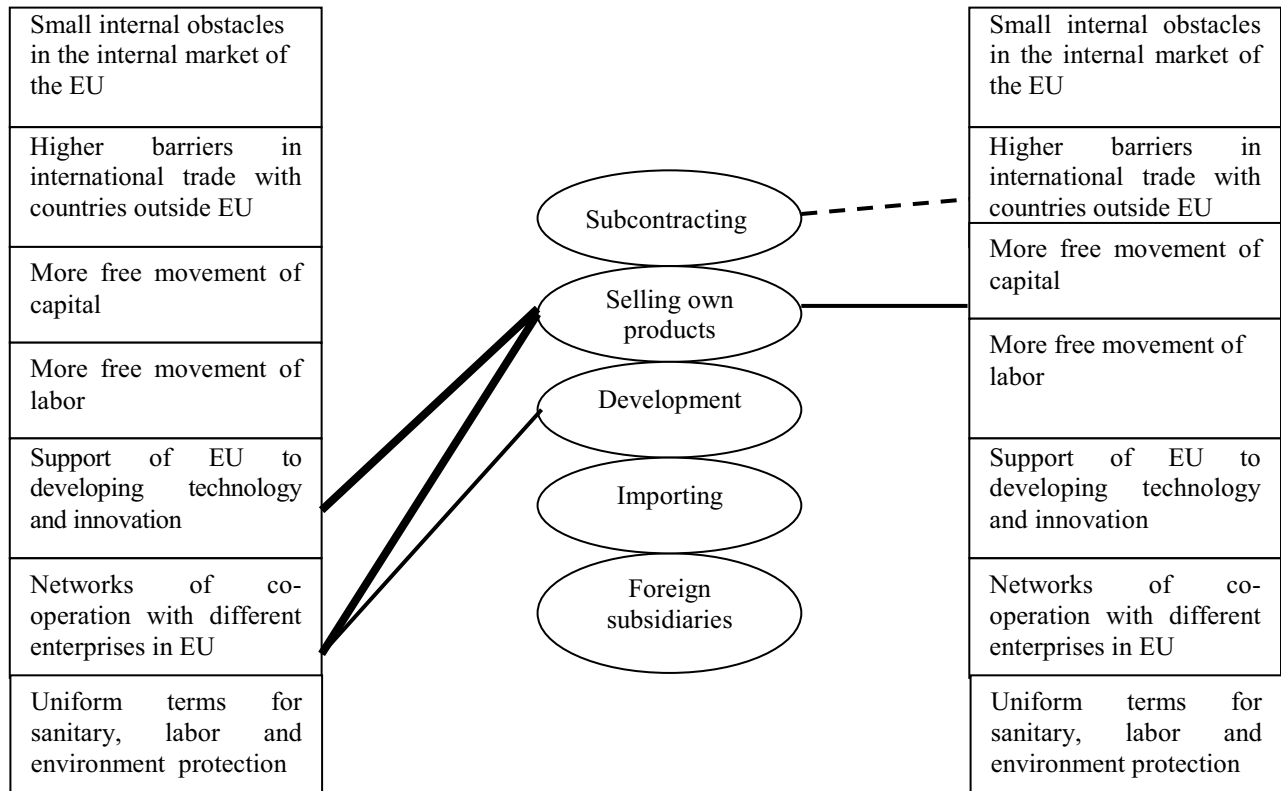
Small internal obstacles in the internal market of the EU

Higher barriers in international trade with countries outside EU

More free movement of capital

More free movement of labor

Support of EU to developing technology and innovation

Networks of co-operation with different enterprises in EU

Uniform terms for sanitary, labor and environment protection

Subcontracting

Selling own products

Development

Importing

Foreign subsidiaries

Small internal obstacles in the internal market of the EU

Higher barriers in international trade with countries outside EU

More free movement of capital

More free movement of labor

Support of EU to developing technology and innovation

Networks of co-operation with different enterprises in EU

Uniform terms for sanitary, labor and environment protection